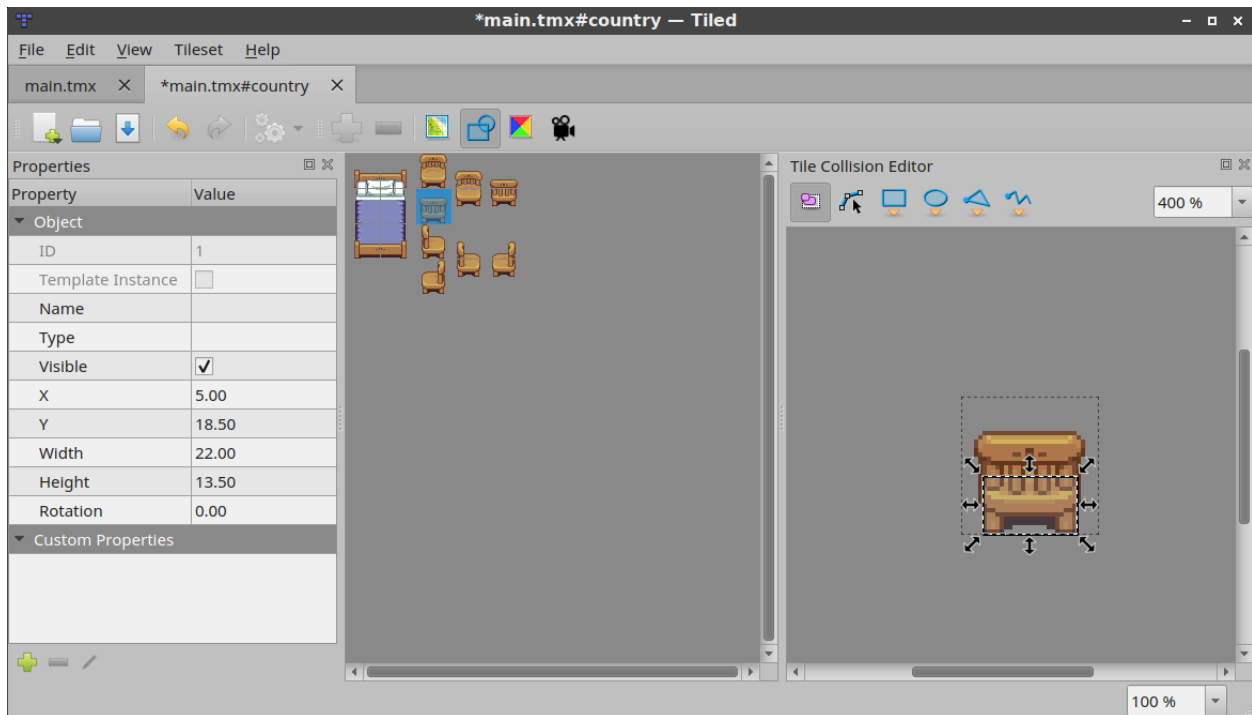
*main.tmx#country — Tiled

File Edit View Tileset Help

main.tmx ×
*main.tmx#country ×

Properties

| Property | Value |
|---|---|
| Object | |
| ID | 1 |
| Template Instance | |
| Name | |
| Type | |
| Visible | ✓ |
| X | 5.00 |
| Y | 18.50 |
| Width | 22.00 |
| Height | 13.50 |
| Rotation | 0.00 |
| Custom Properties | |

Tile Collision Editor

400 %

100 %